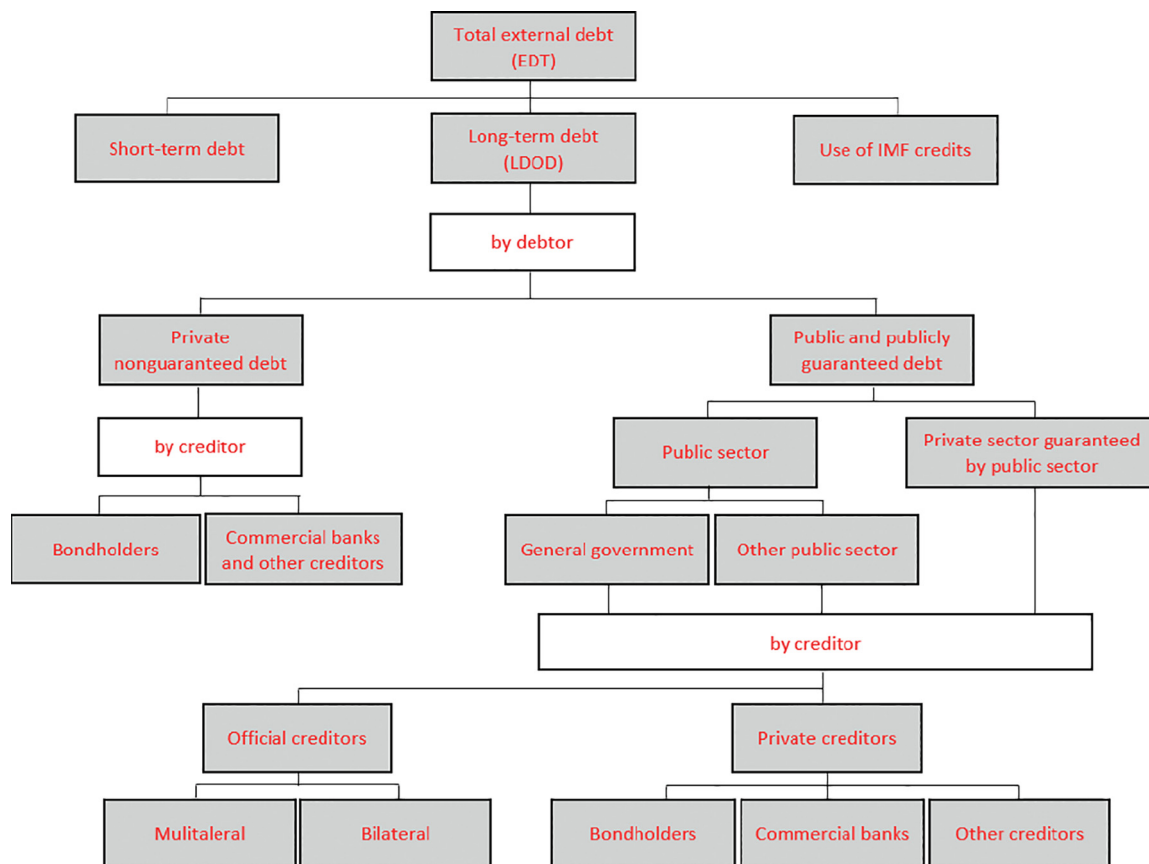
Total external debt (EDT)

Short-term debt

Long-term debt (LDOD)

Use of IMF credits

by debtor

Private nonguaranteed debt

Public and publicly guaranteed debt

by creditor

Public sector

Private sector guaranteed by public sector

Bondholders

Commercial banks and other creditors

General government

Other public sector

by creditor

Official creditors

Private creditors

Mulitaleral

Bilateral

Bondholders

Commercial banks

Other creditors